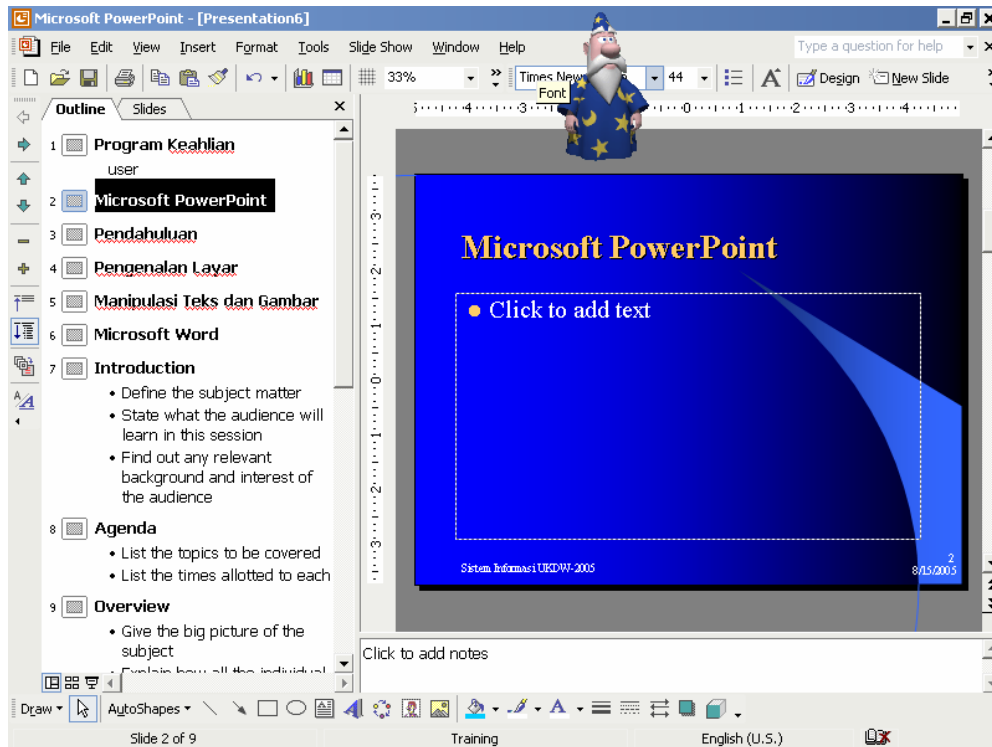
Microsoft PowerPoint - [Presentation6]

File Edit View Insert Format Tools Slide Show Window Help

Type a question for help

33%

Times New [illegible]

44

Design New Slide

Font

Outline Slides

1 Program Keahlian
user
2 Microsoft PowerPoint
3 Pendahuluan
4 Pengenalan Layar
5 Manipulasi Teks dan Gambar
6 Microsoft Word
7 Introduction
• Define the subject matter
• State what the audience will learn in this session
• Find out any relevant background and interest of the audience
8 Agenda
• List the topics to be covered
• List the times allotted to each
9 Overview
• Give the big picture of the subject
• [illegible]

Microsoft PowerPoint

• Click to add text

Sistem Informasi UKDW-2005

2
8/15/2005

Click to add notes

Draw AutoShapes

Slide 2 of 9 Training English (U.S.)